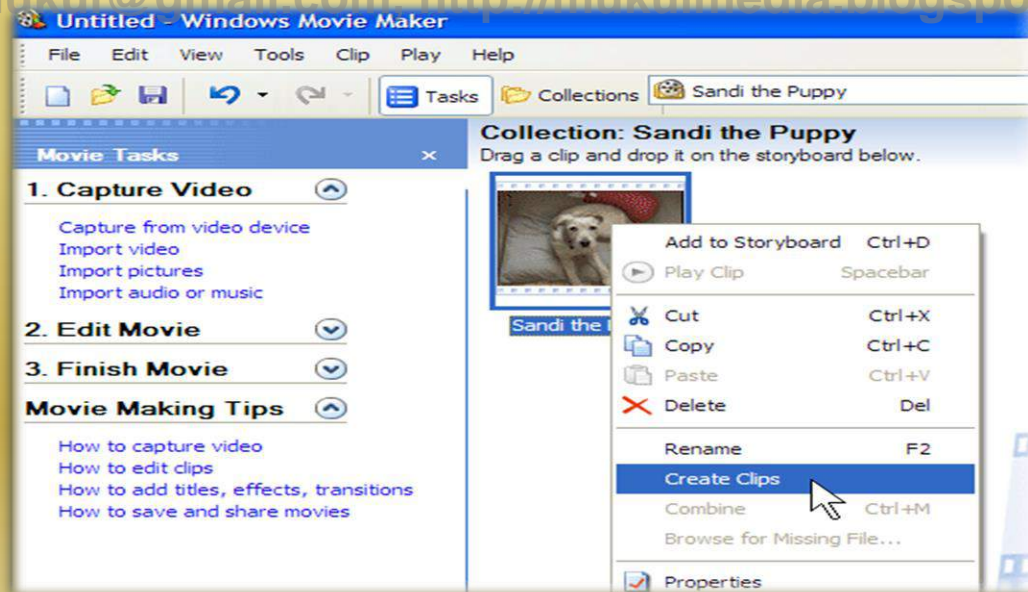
Untitled - Windows Movie Maker

File Edit View Tools Clip Play Help

Tasks Collections Sandi the Puppy

Movie Tasks ×

1. Capture Video

Capture from video device
Import video
Import pictures
Import audio or music

2. Edit Movie

3. Finish Movie

Movie Making Tips

How to capture video
How to edit clips
How to add titles, effects, transitions
How to save and share movies

Collection: Sandi the Puppy
Drag a clip and drop it on the storyboard below.

Sandi the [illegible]

Add to Storyboard Ctrl+D
Play Clip Spacebar
Cut Ctrl+X
Copy Ctrl+C
Paste Ctrl+V
Delete Del
Rename F2
Create Clips
Combine Ctrl+M
Browse for Missing File...
Properties